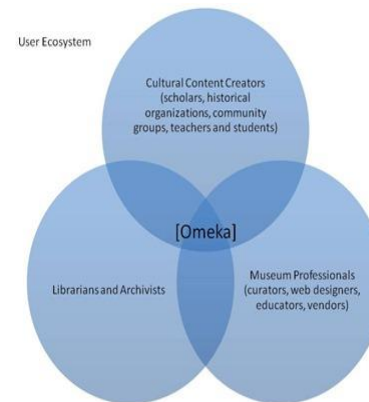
User Ecosystem

Cultural Content Creators (scholars, historical organizations, community groups, teachers and students)

[Omeka]

Librarians and Archivists

Museum Professionals (curators, web designers, educators, vendors)